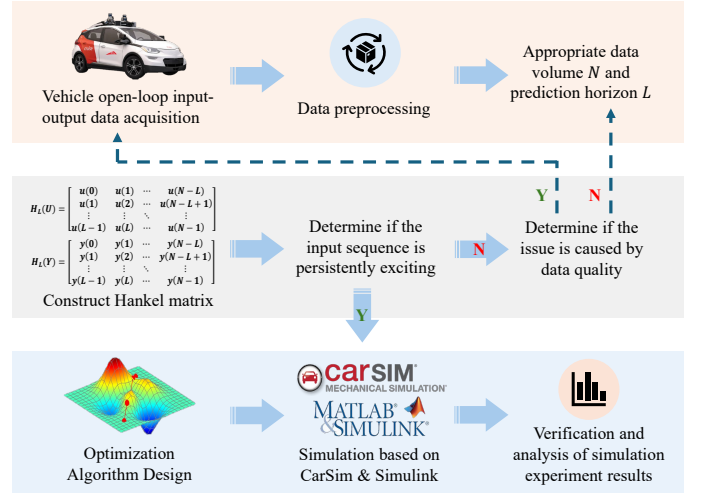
Vehicle open-loop input-output data acquisition

Data preprocessing

Appropriate data volume $N$ and prediction horizon $L$

Y

N

$H_L(U) = \begin{bmatrix} u(0) & u(1) & \cdots & u(N-L) \\ u(1) & u(2) & \cdots & u(N-L+1) \\ \vdots & \vdots & \ddots & \vdots \\ u(L-1) & u(L) & \cdots & u(N-1) \end{bmatrix}$

$H_L(Y) = \begin{bmatrix} y(0) & y(1) & \cdots & y(N-L) \\ y(1) & y(2) & \cdots & y(N-L+1) \\ \vdots & \vdots & \ddots & \vdots \\ y(L-1) & y(L) & \cdots & y(N-1) \end{bmatrix}$

Construct Hankel matrix

Determine if the input sequence is persistently exciting

N

Determine if the issue is caused by data quality

Y

CarSIM
MECHANICAL SIMULATION
MATLAB SIMULINK

Optimization Algorithm Design

Simulation based on CarSim & Simulink

Verification and analysis of simulation experiment results